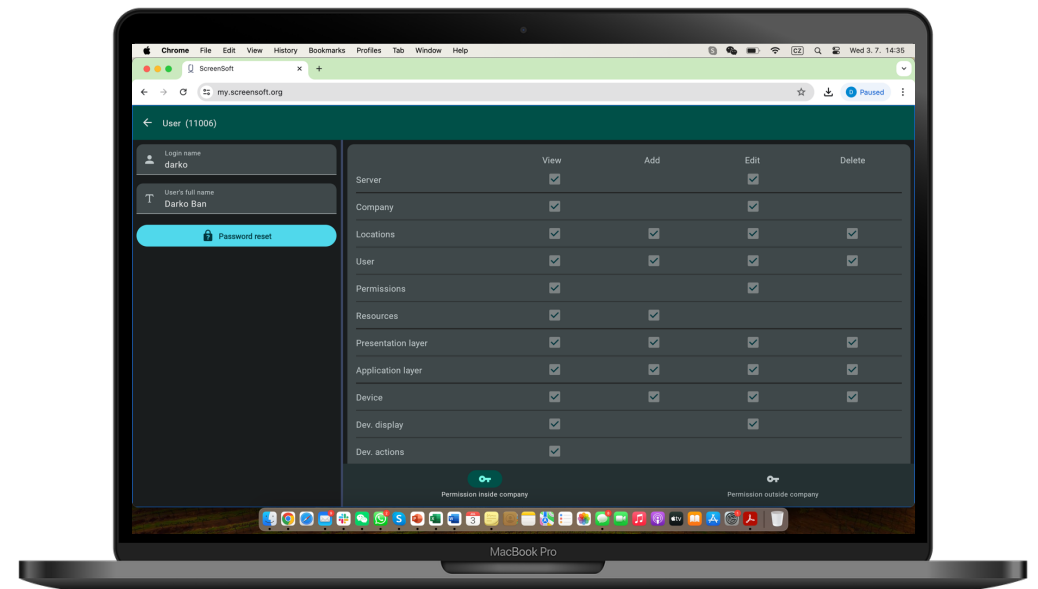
Chrome File Edit View History Bookmarks Profiles Tab Window Help

CZ

Wed 3. 7. 14:35

ScreenSoft

my.screensoft.org

D Paused

User (11006)

Login name
darko

User's full name
Darko Ban

Password reset

| | View | Add | Edit | Delete |
|---|---|---|---|---|
| Server | ☑ | | ☑ | |
| Company | ☑ | | ☑ | |
| Locations | ☑ | ☑ | ☑ | ☑ |
| User | ☑ | ☑ | ☑ | ☑ |
| Permissions | ☑ | | ☑ | |
| Resources | ☑ | ☑ | | |
| Presentation layer | ☑ | ☑ | ☑ | ☑ |
| Application layer | ☑ | ☑ | ☑ | ☑ |
| Device | ☑ | ☑ | ☑ | ☑ |
| Dev. display | ☑ | | ☑ | |
| Dev. actions | ☑ | | | |

Permission inside company

Permission outside company

MacBook Pro